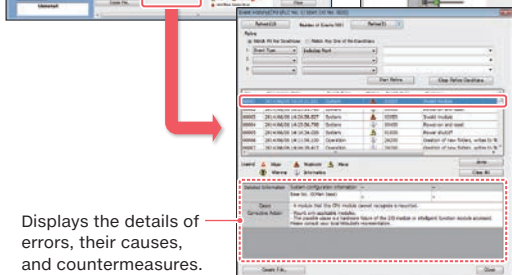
Displays the details of errors, their causes, and countermeasures.

Refresh(S)

Number of Events

Refine(R)

Refine

Match All the Conditions

Match Any One of the Conditions

Event Type

Start Refine

Clear Refine Conditions

Legend

Major

Moderate

Minor

Warning

Information

Write

Clear All

Detailed Information

Cause

Corrective Action

Create File...

Close